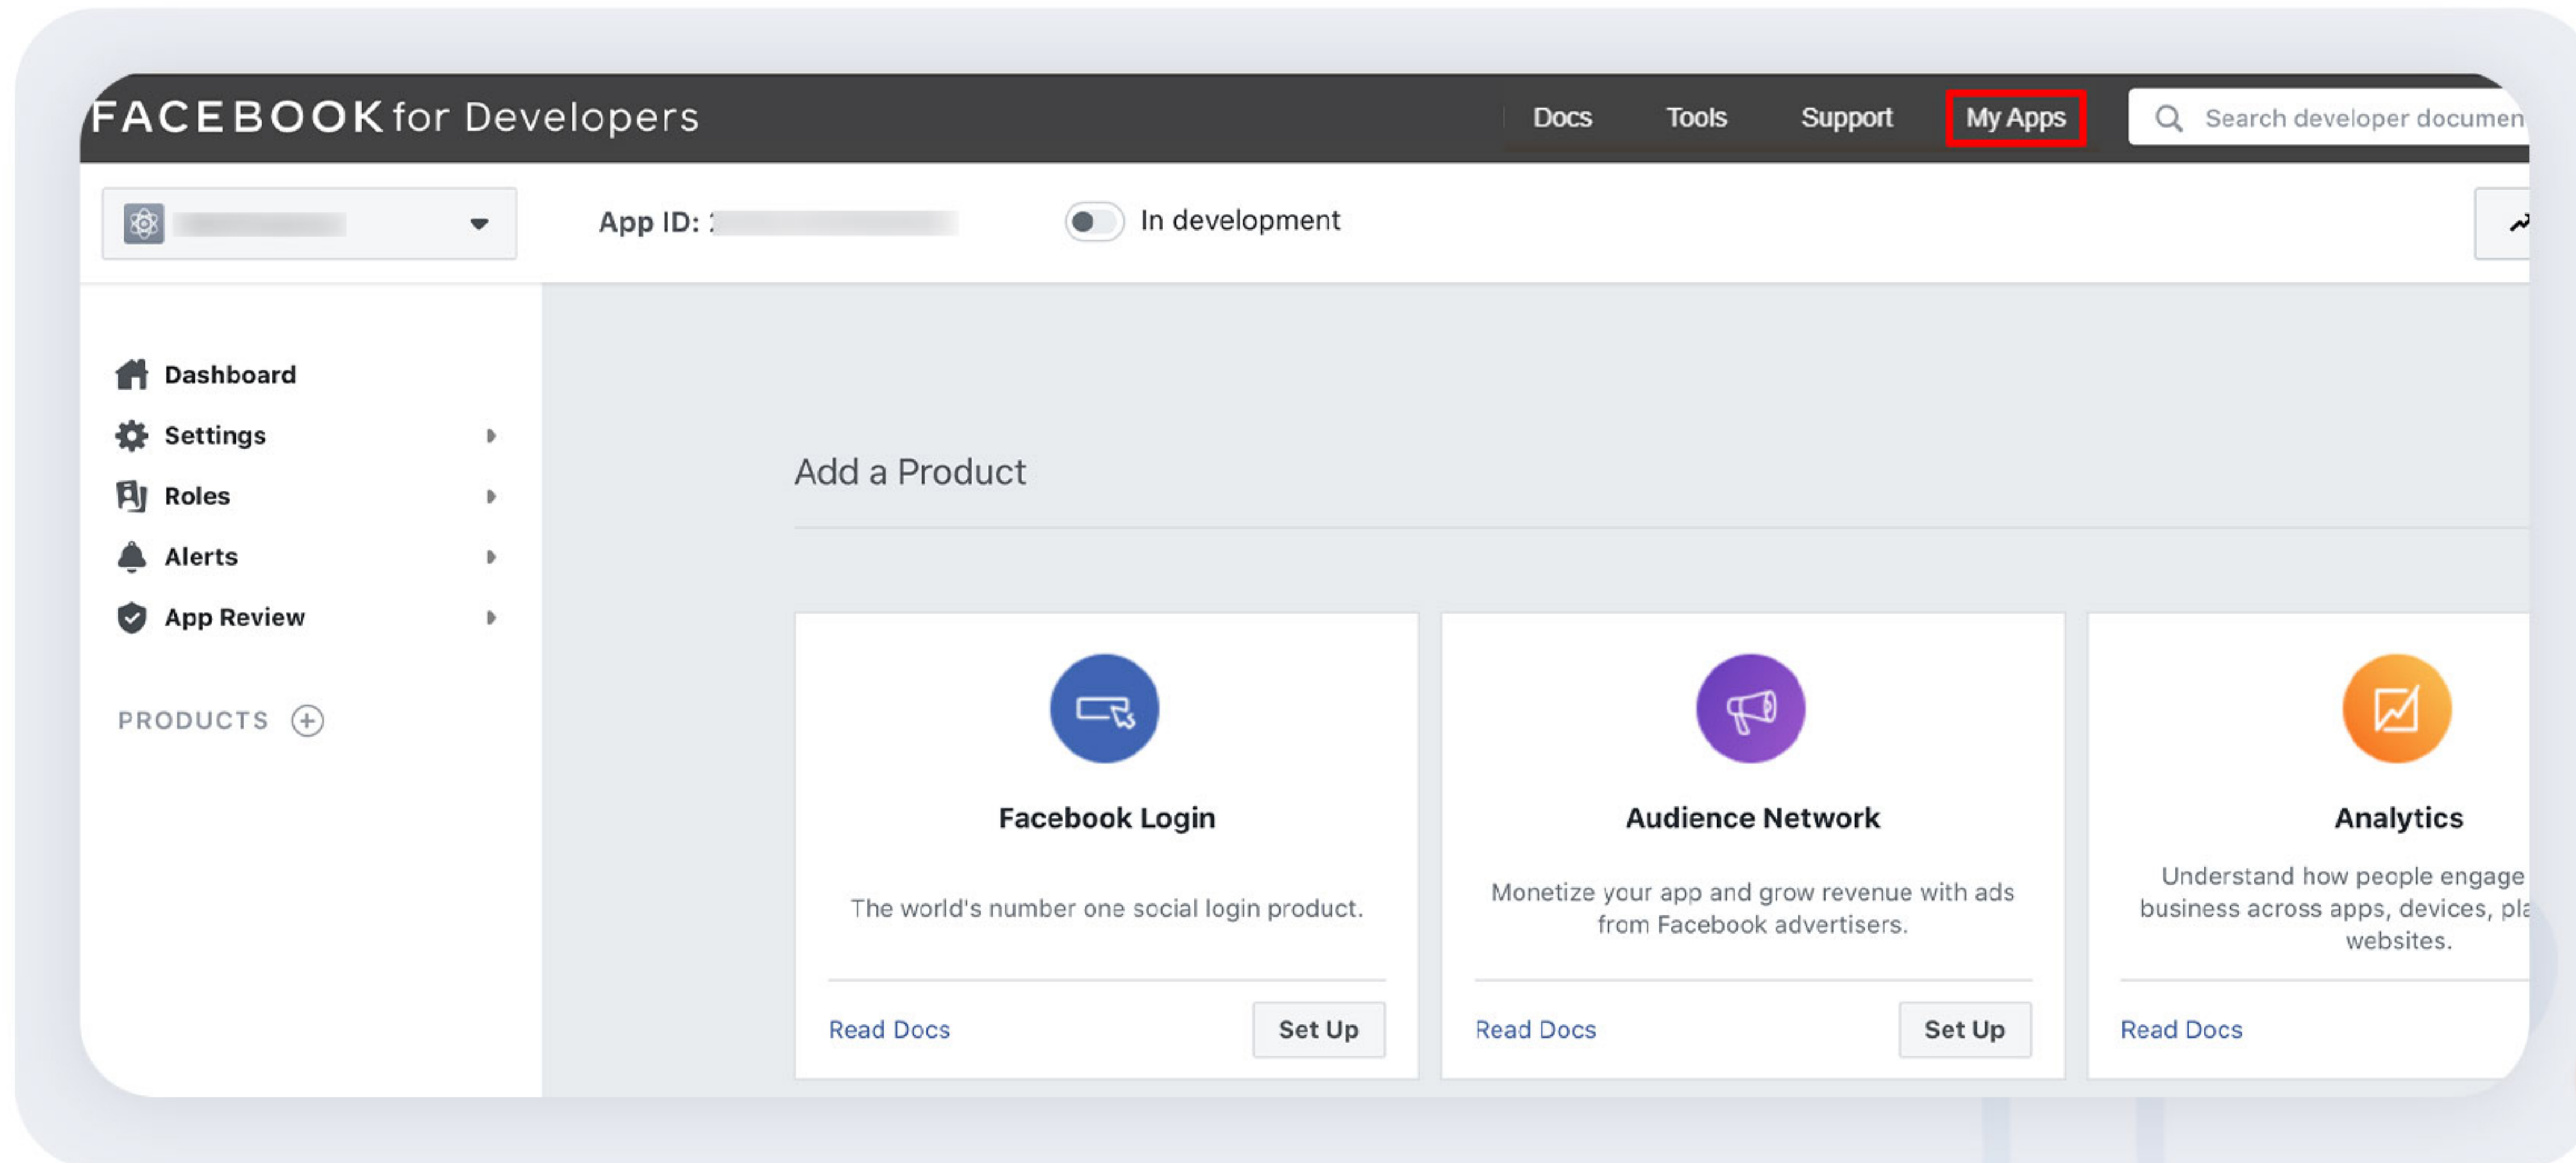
FACEBOOK for Developers

Docs Tools Support My Apps

Search developer documen

App ID: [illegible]

In development

Dashboard
Settings
Roles
Alerts
App Review

PRODUCTS

Add a Product

Facebook Login

The world's number one social login product.

Read Docs Set Up

Audience Network

Monetize your app and grow revenue with ads from Facebook advertisers.

Read Docs Set Up

Analytics

Understand how people engage business across apps, devices, pl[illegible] websites.

Read Docs